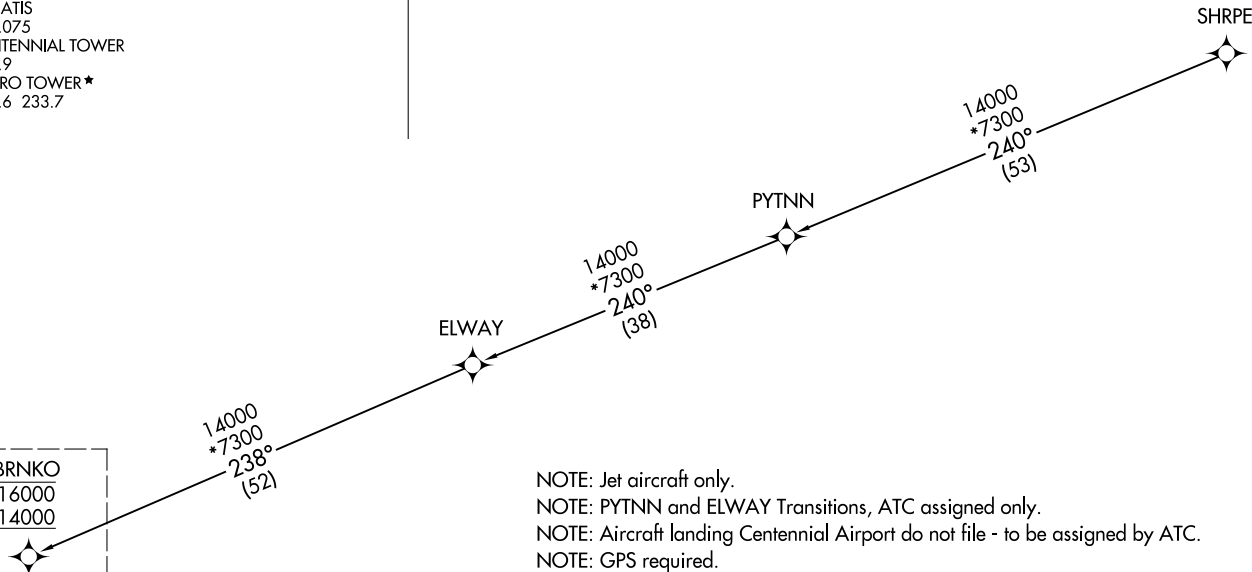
ATIS
.075
TENNIAL TOWER
.9
RO TOWER★
.6 233.7

SHRPE

14000
*7300
240°
(53)

PYTNN

14000
*7300
240°
(38)

ELWAY

14000
*7300
238°
(52)

BRNKO
16000
14000

NOTE: Jet aircraft only.
NOTE: PYTNN and ELWAY Transitions, ATC assigned only.
NOTE: Aircraft landing Centennial Airport do not file - to be assigned by ATC.
NOTE: GPS required.